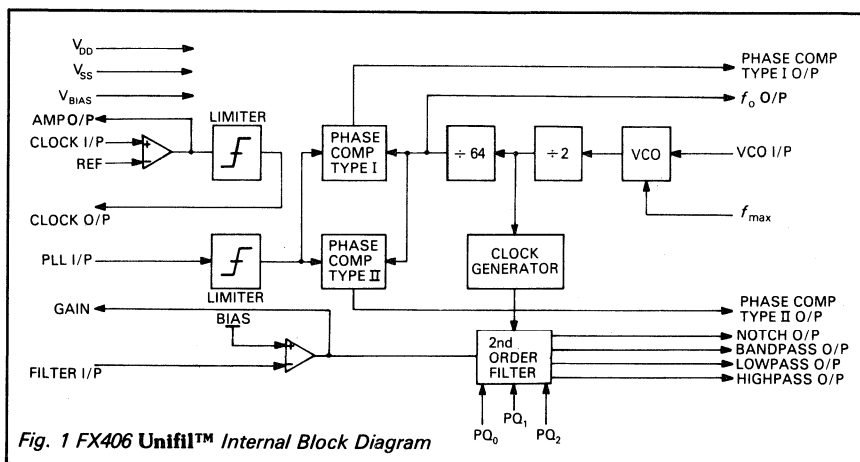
$V_{DD}$
$V_{SS}$
$V_{BIAS}$
AMP O/P
CLOCK I/P
REF
LIMITER
PHASE COMP TYPE I
PHASE COMP TYPE I O/P
$f_o$ O/P
÷ 64
÷ 2
VCO
VCO I/P
$f_{max}$
CLOCK O/P
PLL I/P
LIMITER
PHASE COMP TYPE II
CLOCK GENERATOR
PHASE COMP TYPE II O/P
GAIN
BIAS
2nd ORDER FILTER
NOTCH O/P
BANDPASS O/P
LOWPASS O/P
HIGHPASS O/P
FILTER I/P
$PQ_0$
$PQ_1$
$PQ_2$
Fig. 1 FX406 Unifil™ Internal Block Diagram